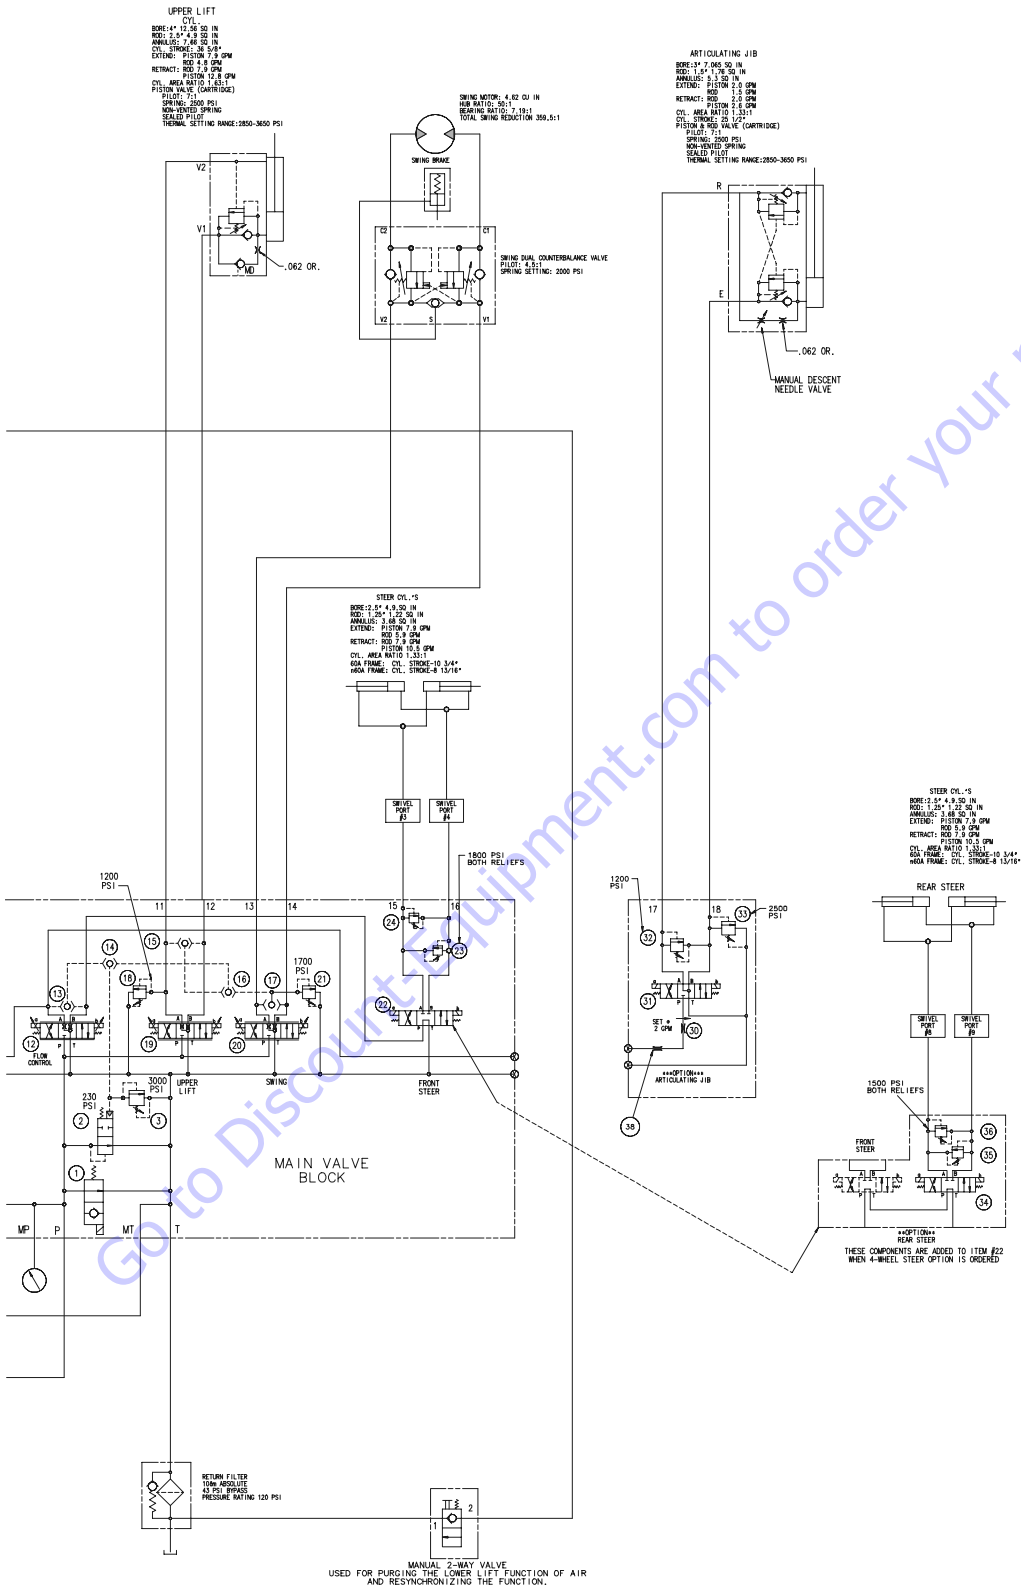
UPPER LIFT
CYL.
BORE: 4" 12.56 SQ IN
ROD: 2.5" 4.9 SQ IN
ANNULUS: 7.66 SQ IN
CYL. STROKE: 36 5/8"
EXTEND: PISTON 7.9 GPM
ROD 4.8 GPM
RETRACT: ROD 7.9 GPM
PISTON 12.8 GPM
CYL. AREA RATIO 1.63:1
PISTON VALVE (CARTRIDGE)
PILOT: 7:1
SPRING: 2500 PSI
NON-VENTED SPRING
SEALED PILOT
THERMAL SETTING RANGE: 2850-3650 PSI

V2
V1
MD
.062 OR.

SWING MOTOR: 4.62 CU IN
HUB RATIO: 50:1
BEARING RATIO: 7.19:1
TOTAL SWING REDUCTION 359.5:1

SWING BRAKE

C2
C1
V2
S
V1

SWING DUAL COUNTERBALANCE VALVE
PILOT: 4.5:1
SPRING SETTING: 2000 PSI

ARTICULATING JIB
BORE: 3" 7.065 SQ IN
ROD: 1.5" 1.76 SQ IN
ANNULUS: 5.3 SQ IN
EXTEND: PISTON 2.0 GPM
ROD 1.5 GPM
RETRACT: ROD 2.0 GPM
PISTON 2.6 GPM
CYL. AREA RATIO 1.33:1
CYL. STROKE: 25 1/2"
PISTON & ROD VALVE (CARTRIDGE)
PILOT: 7:1
SPRING: 2500 PSI
NON-VENTED SPRING
SEALED PILOT
THERMAL SETTING RANGE: 2850-3650 PSI

R
E
.062 OR.
MANUAL DESCENT
NEEDLE VALVE

STEER CYL.'S
BORE: 2.5" 4.9 SQ IN
ROD: 1.25" 1.22 SQ IN
ANNULUS: 3.68 SQ IN
EXTEND: PISTON 7.9 GPM
ROD 5.9 GPM
RETRACT: ROD 7.9 GPM
PISTON 10.5 GPM
CYL. AREA RATIO 1.33:1
60A FRAME: CYL. STROKE-10 3/4"
n60A FRAME: CYL. STROKE-8 13/16"

SWIVEL PORT #3
SWIVEL PORT #4

1800 PSI
BOTH RELIEFS

STEER CYL.'S
BORE: 2.5" 4.9 SQ IN
ROD: 1.25" 1.22 SQ IN
ANNULUS: 3.68 SQ IN
EXTEND: PISTON 7.9 GPM
ROD 5.9 GPM
RETRACT: ROD 7.9 GPM
PISTON 10.5 GPM
CYL. AREA RATIO 1.33:1
60A FRAME: CYL. STROKE-10 3/4"
n60A FRAME: CYL. STROKE-8 13/16"

REAR STEER

1200
PSI
11
12
13
14
15
16
24
23
22
14
15
16
17
18
21
13
12
19
20
1700
PSI
FLOW
CONTROL
230
PSI
2
3
3000
PSI
UPPER
LIFT
SWING
FRONT
STEER
1
MAIN VALVE
BLOCK
MP
P
MT
T

1200
PSI
17
18
32
33
2500
PSI
31
30
SET @
2 GPM
***OPTION***
ARTICULATING JIB
38

SWIVEL PORT #8
SWIVEL PORT #9
1500 PSI
BOTH RELIEFS
36
35
FRONT
STEER
34
**OPTION**
REAR STEER
THESE COMPONENTS ARE ADDED TO ITEM #22
WHEN 4-WHEEL STEER OPTION IS ORDERED

RETURN FILTER
10m ABSOLUTE
43 PSI BYPASS
PRESSURE RATING 120 PSI

1
2
MANUAL 2-WAY VALVE
USED FOR PURGING THE LOWER LIFT FUNCTION OF AIR
AND RESYNCHRONIZING THE FUNCTION.